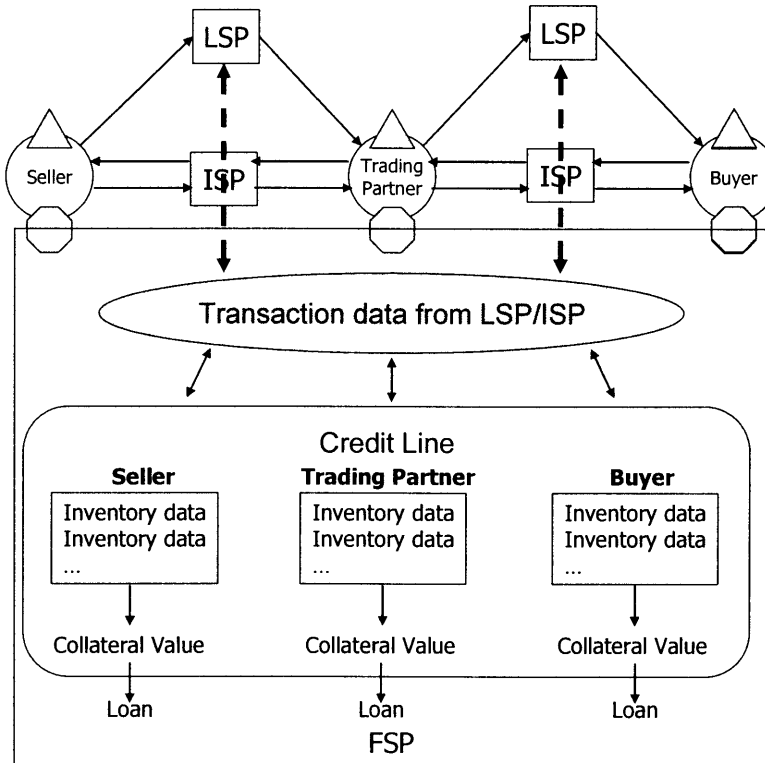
LSP

LSP

Seller

ISP

Trading Partner

ISP

Buyer

Transaction data from LSP/ISP

Credit Line

**Seller**

Inventory data
Inventory data
...

Collateral Value

Loan

**Trading Partner**

Inventory data
Inventory data
...

Collateral Value

Loan

**Buyer**

Inventory data
Inventory data
...

Collateral Value

Loan

FSP